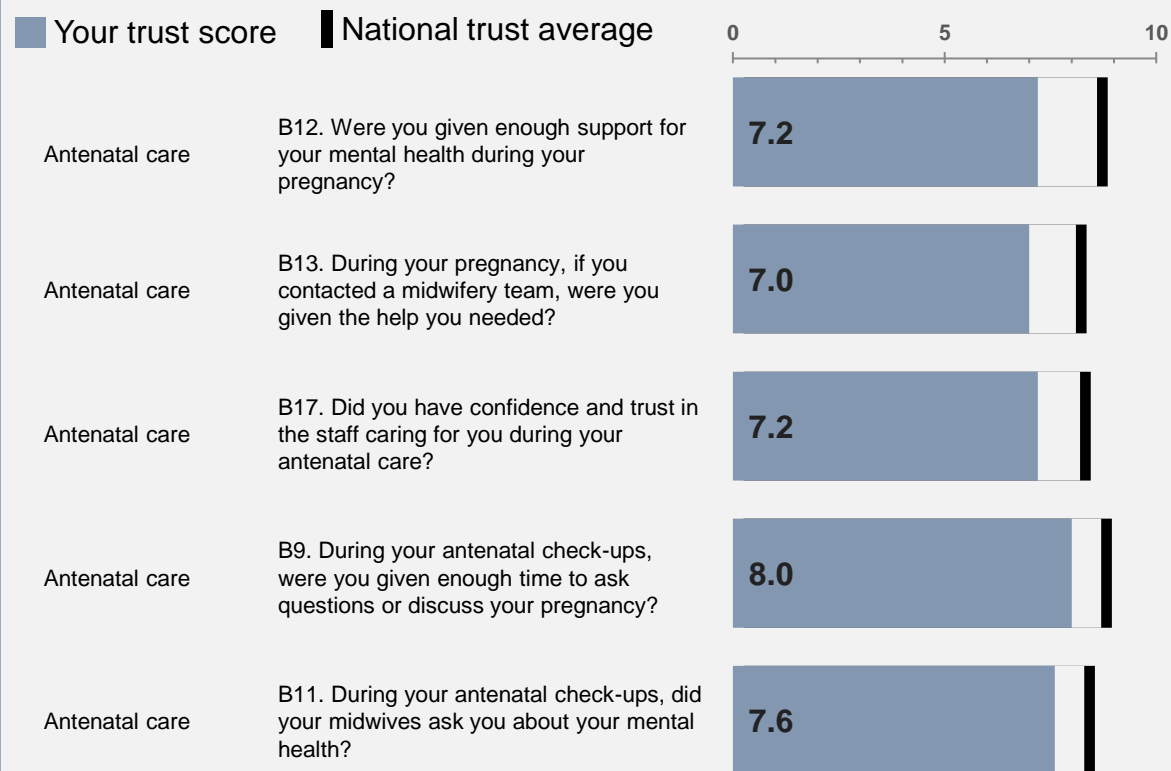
Your trust score National trust average

0 5 10

Antenatal care
B12. Were you given enough support for your mental health during your pregnancy?
7.2

Antenatal care
B13. During your pregnancy, if you contacted a midwifery team, were you given the help you needed?
7.0

Antenatal care
B17. Did you have confidence and trust in the staff caring for you during your antenatal care?
7.2

Antenatal care
B9. During your antenatal check-ups, were you given enough time to ask questions or discuss your pregnancy?
8.0

Antenatal care
B11. During your antenatal check-ups, did your midwives ask you about your mental health?
7.6